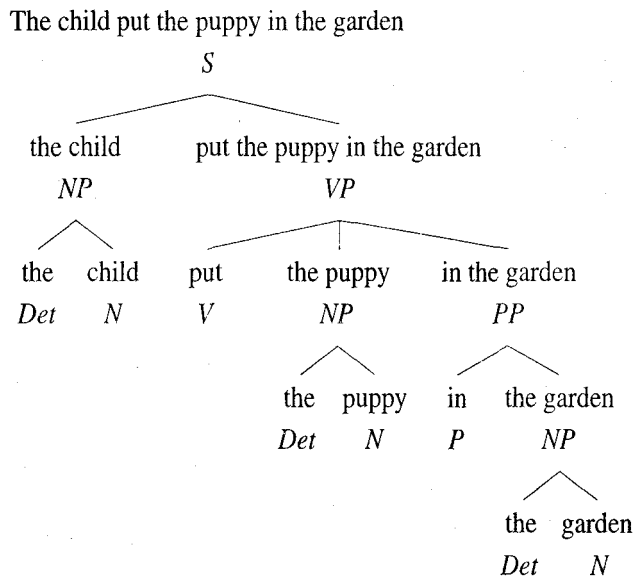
The child put the puppy in the garden

S

the child
NP

put the puppy in the garden
VP

the
Det

child
N

put
V

the puppy
NP

in the garden
PP

the
Det

puppy
N

in
P

the garden
NP

the
Det

garden
N